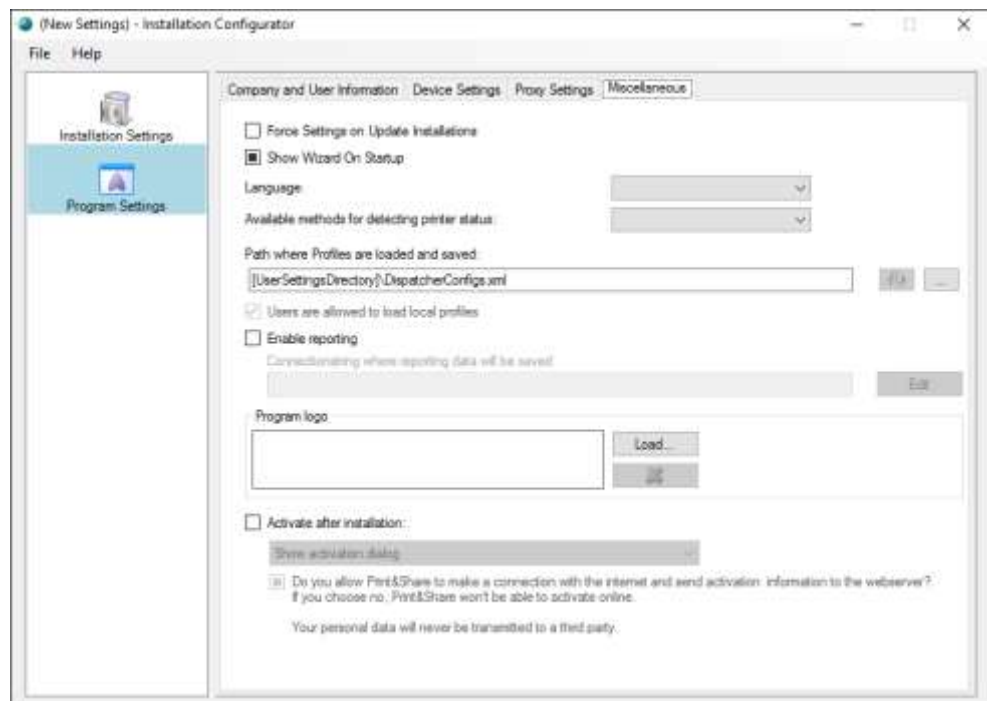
(New Settings) - Installation Configurator

File Help

Installation Settings

Program Settings

Company and User Information | Device Settings | Proxy Settings | Miscellaneous

Force Settings on Update Installations

Show Wizard On Startup

Language:

Available methods for detecting printer status:

Path where Profiles are loaded and saved:

[UserSettingsDirectory]\DispatcherConfigs.xml

...

Users are allowed to load local profiles

Enable reporting

Connectionstring where reporting data will be saved

Edit

Program logo

Load...

Activate after installation:

Show activation dialog

Do you allow Print&Share to make a connection with the internet and send activation information to the webserver? If you choose no, Print&Share won't be able to activate online.

Your personal data will never be transmitted to a third party.